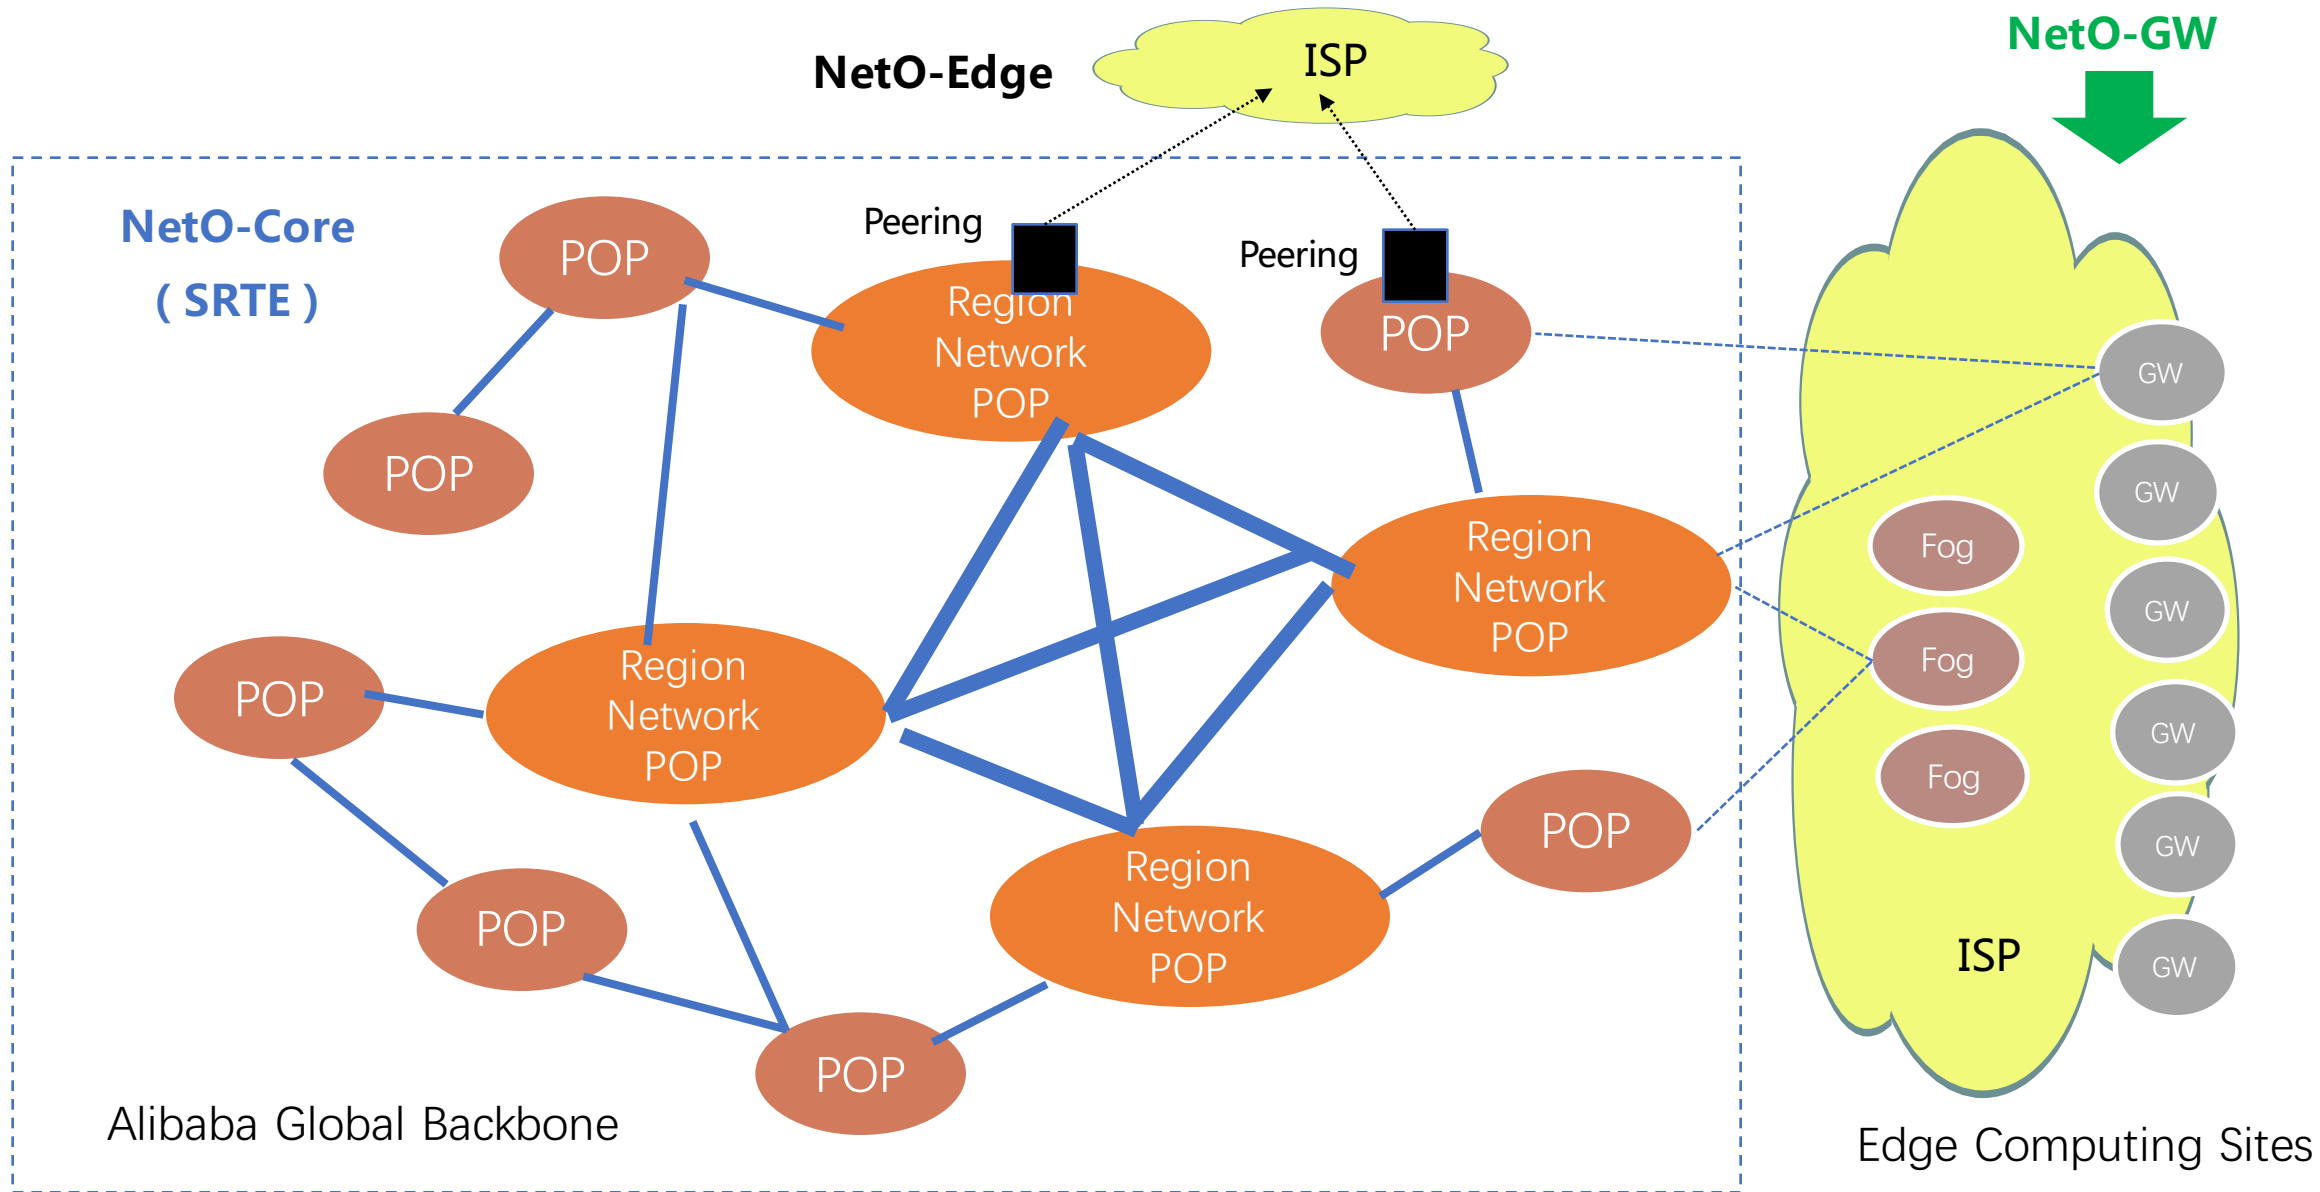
NetO-Edge

ISP

NetO-GW

NetO-Core
( SRTE )

Peering

Peering

POP

Region Network POP

POP

POP

GW

GW

Region Network POP

Fog

GW

Fog

POP

Region Network POP

GW

Fog

POP

GW

Region Network POP

POP

ISP

GW

POP

Alibaba Global Backbone

Edge Computing Sites